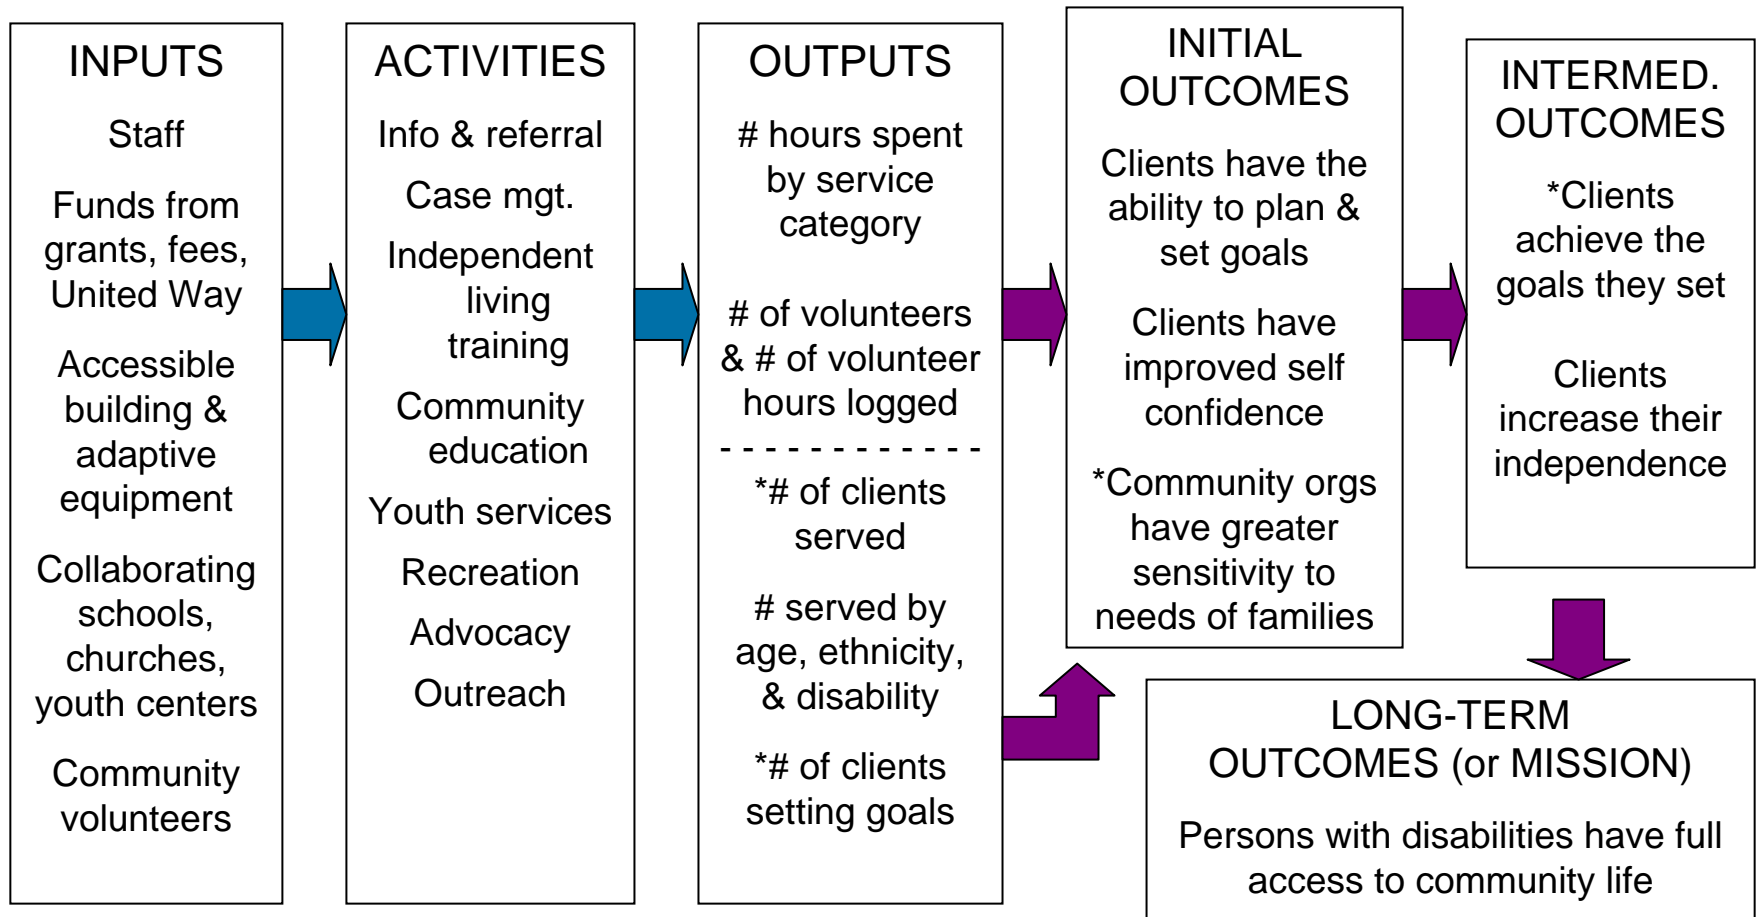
INPUTS

Staff

Funds from grants, fees, United Way

Accessible building & adaptive equipment

Collaborating schools, churches, youth centers

Community volunteers

ACTIVITIES

Info & referral

Case mgt.

Independent living training

Community education

Youth services

Recreation

Advocacy

Outreach

OUTPUTS

# hours spent by service category

# of volunteers & # of volunteer hours logged

- - - - - - - - - - - - -

*# of clients served

# served by age, ethnicity, & disability

*# of clients setting goals

INITIAL OUTCOMES

Clients have the ability to plan & set goals

Clients have improved self confidence

*Community orgs have greater sensitivity to needs of families

INTERMED. OUTCOMES

*Clients achieve the goals they set

Clients increase their independence

LONG-TERM OUTCOMES (or MISSION)

Persons with disabilities have full access to community life